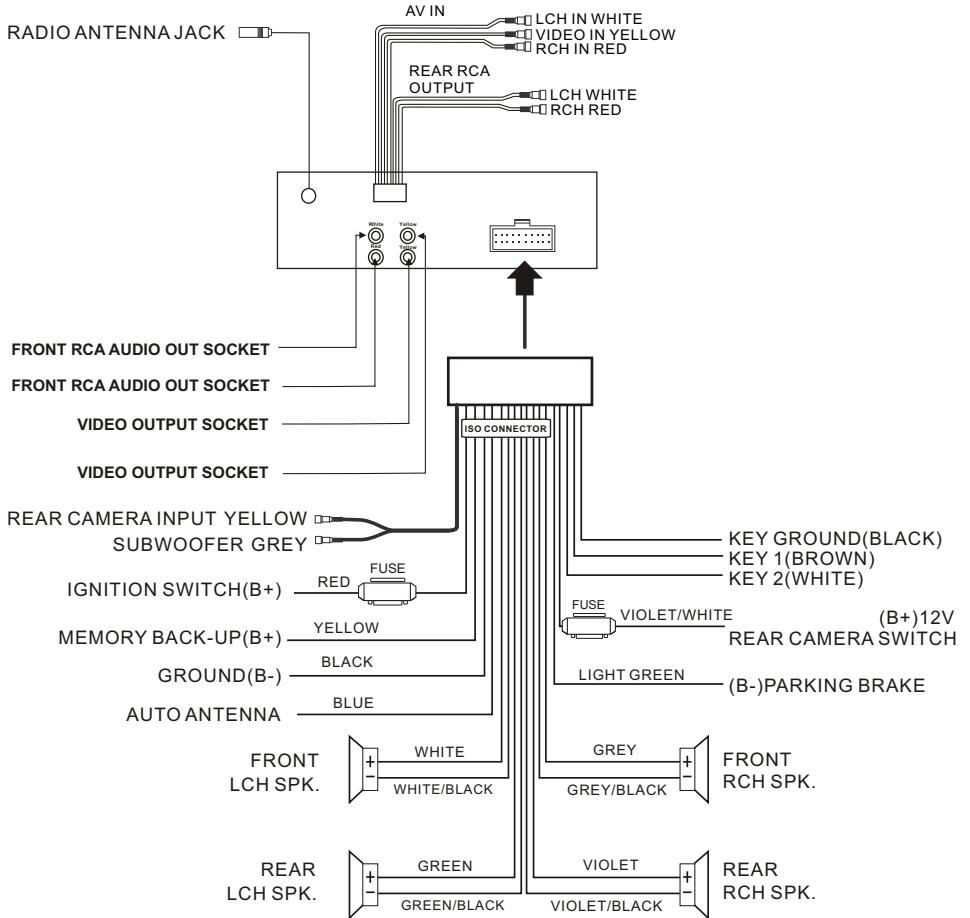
AV IN
RADIO ANTENNA JACK
LCH IN WHITE
VIDEO IN YELLOW
RCH IN RED
REAR RCA OUTPUT
LCH WHITE
RCH RED
White
Yellow
Red
Yellow
FRONT RCA AUDIO OUT SOCKET
FRONT RCA AUDIO OUT SOCKET
VIDEO OUTPUT SOCKET
VIDEO OUTPUT SOCKET
ISO CONNECTOR
REAR CAMERA INPUT YELLOW
SUBWOOFER GREY
KEY GROUND(BLACK)
KEY 1(BROWN)
KEY 2(WHITE)
IGNITION SWITCH(B+)
RED
FUSE
FUSE
VIOLET/WHITE
(B+)12V
REAR CAMERA SWITCH
MEMORY BACK-UP(B+)
YELLOW
GROUND(B-)
BLACK
LIGHT GREEN
(B-)PARKING BRAKE
AUTO ANTENNA
BLUE
FRONT
LCH SPK.
WHITE
WHITE/BLACK
GREY
GREY/BLACK
FRONT
RCH SPK.
REAR
LCH SPK.
GREEN
GREEN/BLACK
VIOLET
VIOLET/BLACK
REAR
RCH SPK.